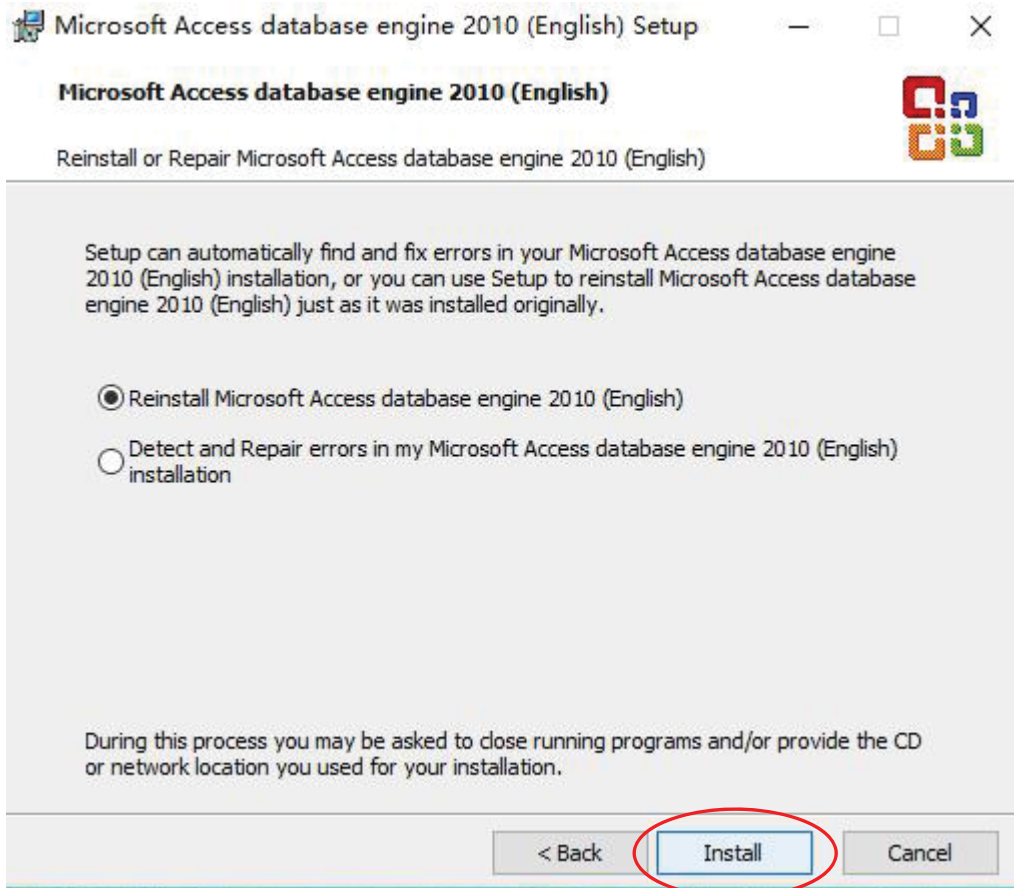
Microsoft Access database engine 2010 (English) Setup

Microsoft Access database engine 2010 (English)

Reinstall or Repair Microsoft Access database engine 2010 (English)

Setup can automatically find and fix errors in your Microsoft Access database engine 2010 (English) installation, or you can use Setup to reinstall Microsoft Access database engine 2010 (English) just as it was installed originally.

Reinstall Microsoft Access database engine 2010 (English)

Detect and Repair errors in my Microsoft Access database engine 2010 (English) installation

During this process you may be asked to close running programs and/or provide the CD or network location you used for your installation.

< Back

Install

Cancel